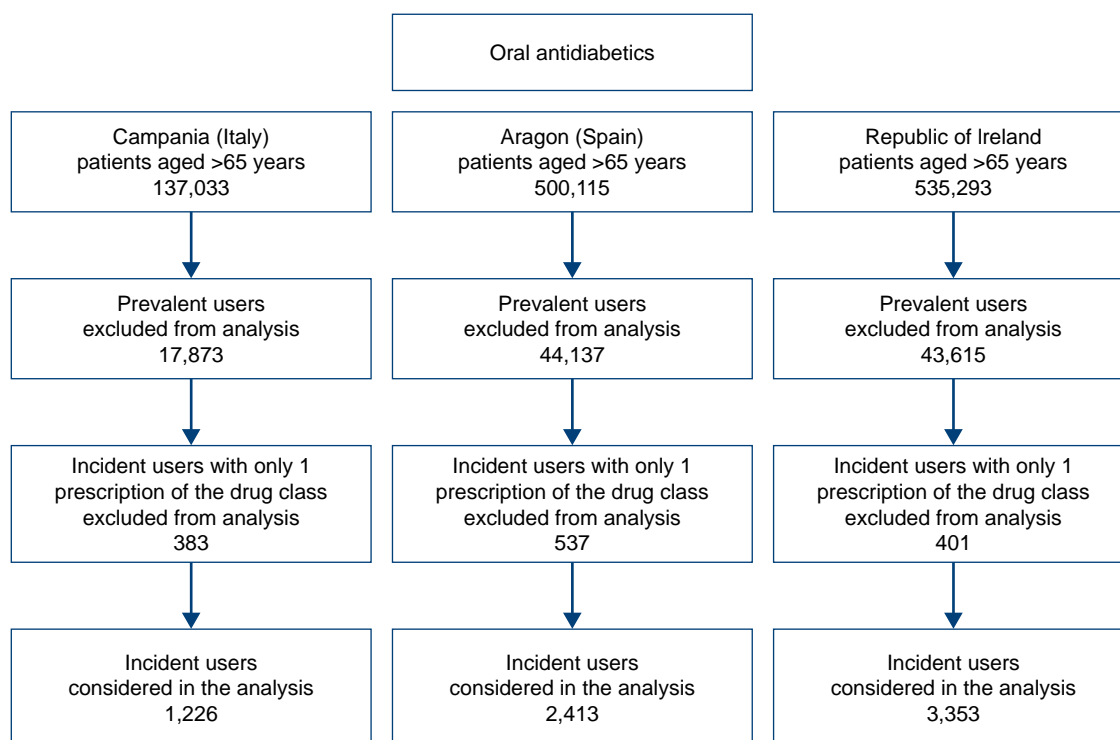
Oral antidiabetics

Campania (Italy)
patients aged >65 years
137,033

Prevalent users
excluded from analysis
17,873

Incident users with only 1
prescription of the drug class
excluded from analysis
383

Incident users
considered in the analysis
1,226

Aragon (Spain)
patients aged >65 years
500,115

Prevalent users
excluded from analysis
44,137

Incident users with only 1
prescription of the drug class
excluded from analysis
537

Incident users
considered in the analysis
2,413

Republic of Ireland
patients aged >65 years
535,293

Prevalent users
excluded from analysis
43,615

Incident users with only 1
prescription of the drug class
excluded from analysis
401

Incident users
considered in the analysis
3,353